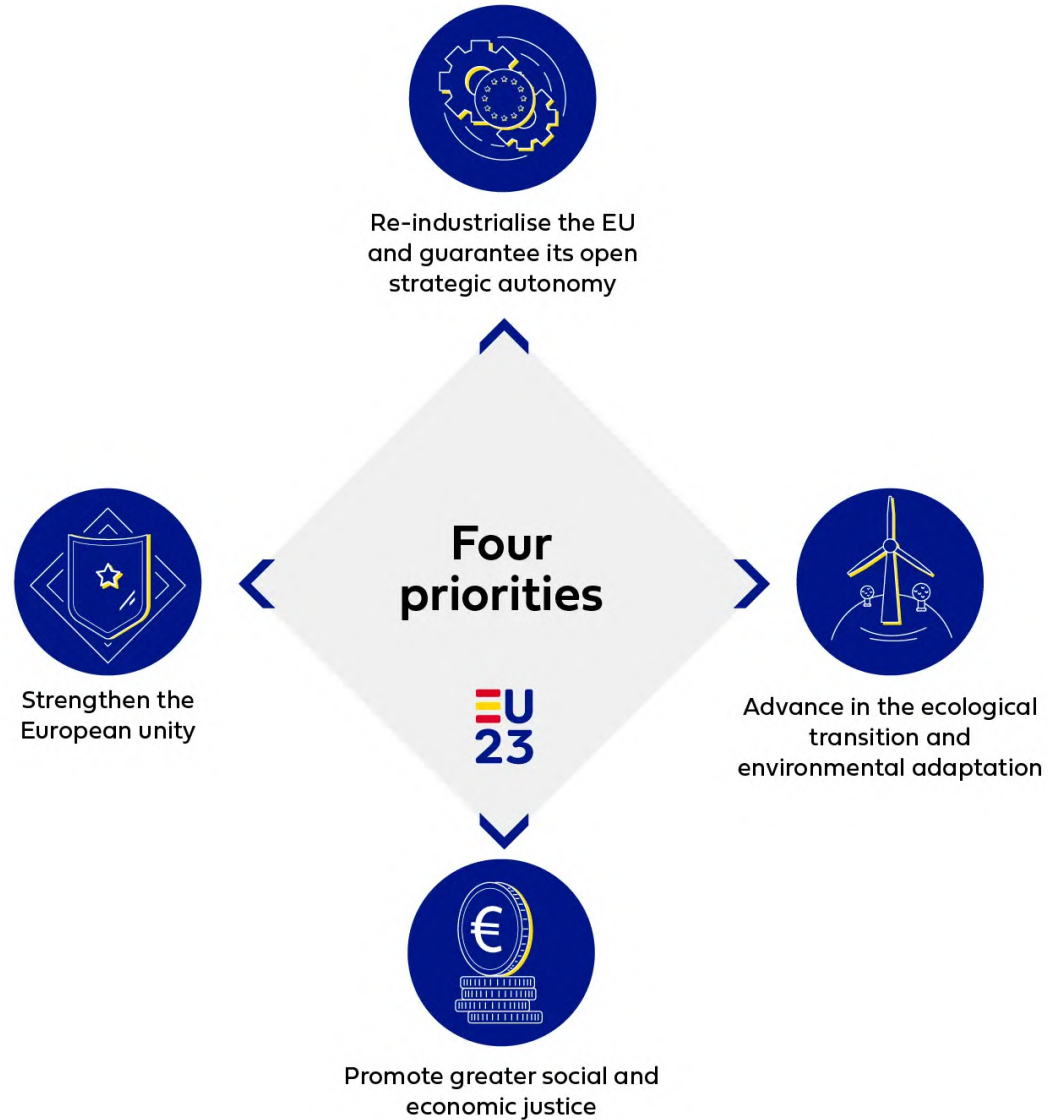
Re-industrialise the EU and guarantee its open strategic autonomy

Strengthen the European unity

Four priorities

EU
23

Advance in the ecological transition and environmental adaptation

€

Promote greater social and economic justice